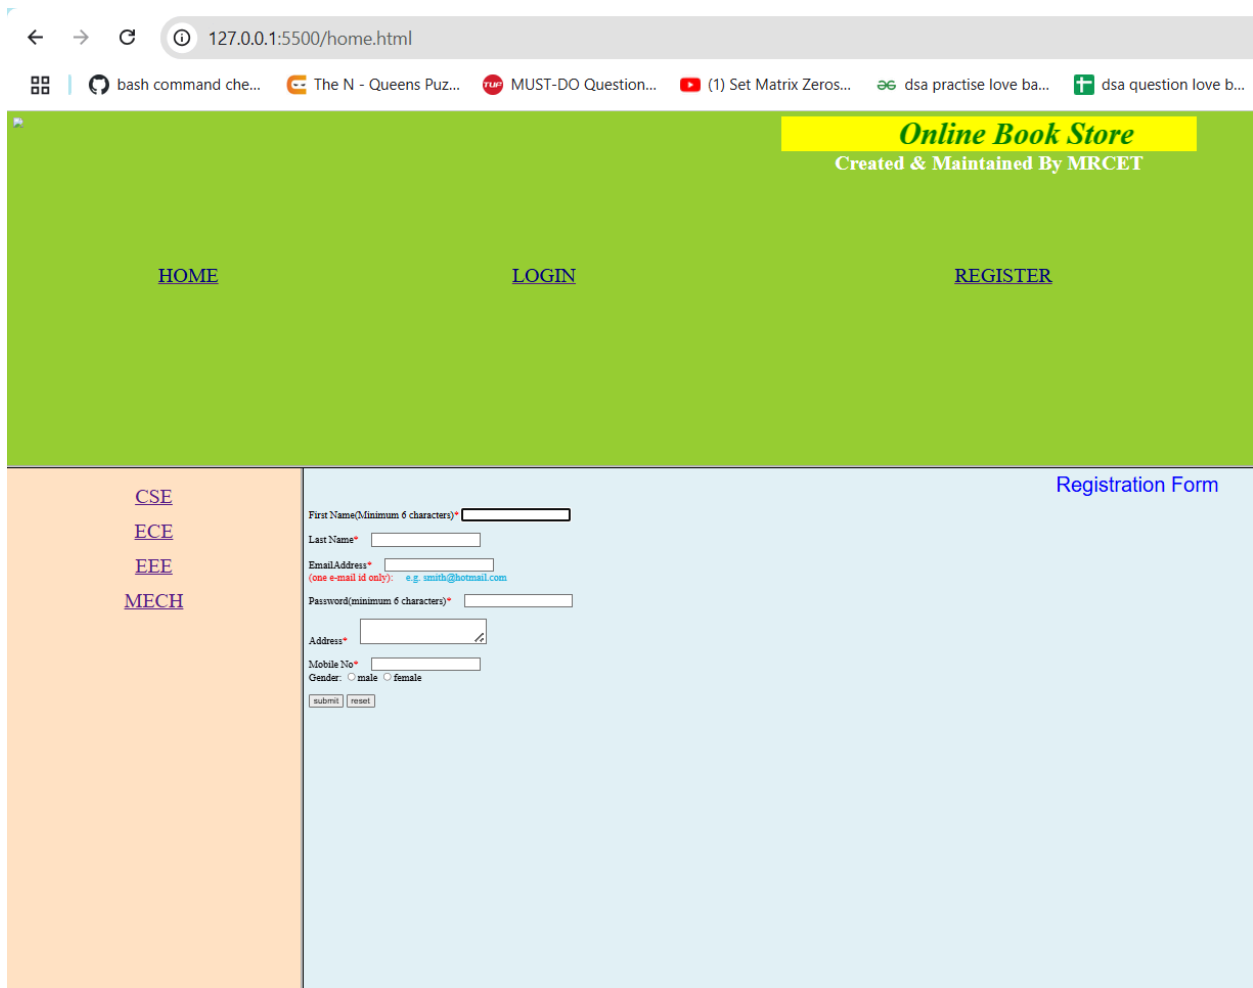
127.0.0.1:5500/home.html

bash command che... The N - Queens Puz... MUST-DO Question... (1) Set Matrix Zeros... dsa practise love ba... dsa question love b...

Online Book Store
Created & Maintained By MRCET

HOME LOGIN REGISTER

CSE
ECE
EEE
MECH

Registration Form

First Name(Minimum 6 characters)*

Last Name*

EmailAddress*
(one e-mail id only): e.g. smith@hotmail.com

Password(minimum 6 characters)*

Address*

Mobile No*
Gender: male female

submit reset